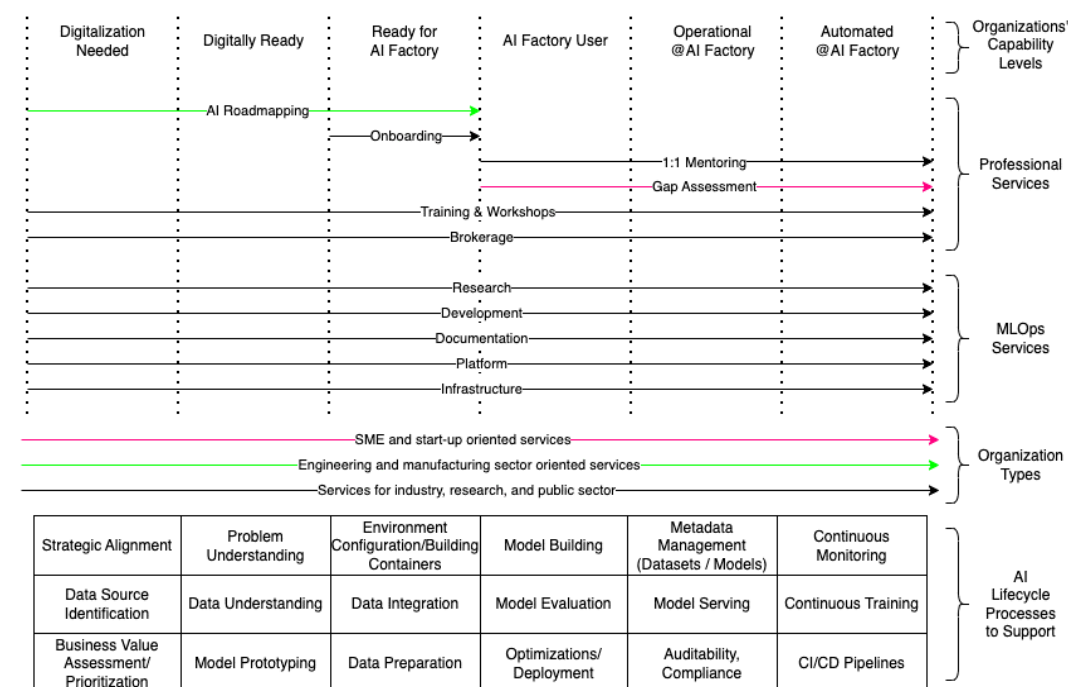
Digitalization Needed | Digitally Ready | Ready for AI Factory | AI Factory User | Operational @AI Factory | Automated @AI Factory

Organizations' Capability Levels

AI Roadmapping

Onboarding

1:1 Mentoring

Gap Assessment

Training & Workshops

Brokerage

Professional Services

Research

Development

Documentation

Platform

Infrastructure

MLOps Services

SME and start-up oriented services

Engineering and manufacturing sector oriented services

Services for industry, research, and public sector

Organization Types

| Strategic Alignment | Problem Understanding | Environment Configuration/Building Containers | Model Building | Metadata Management (Datasets / Models) | Continuous Monitoring |
|---|---|---|---|---|---|
| Data Source Identification | Data Understanding | Data Integration | Model Evaluation | Model Serving | Continuous Training |
| Business Value Assessment/ Prioritization | Model Prototyping | Data Preparation | Optimizations/ Deployment | Auditability, Compliance | CI/CD Pipelines |

AI Lifecycle Processes to Support